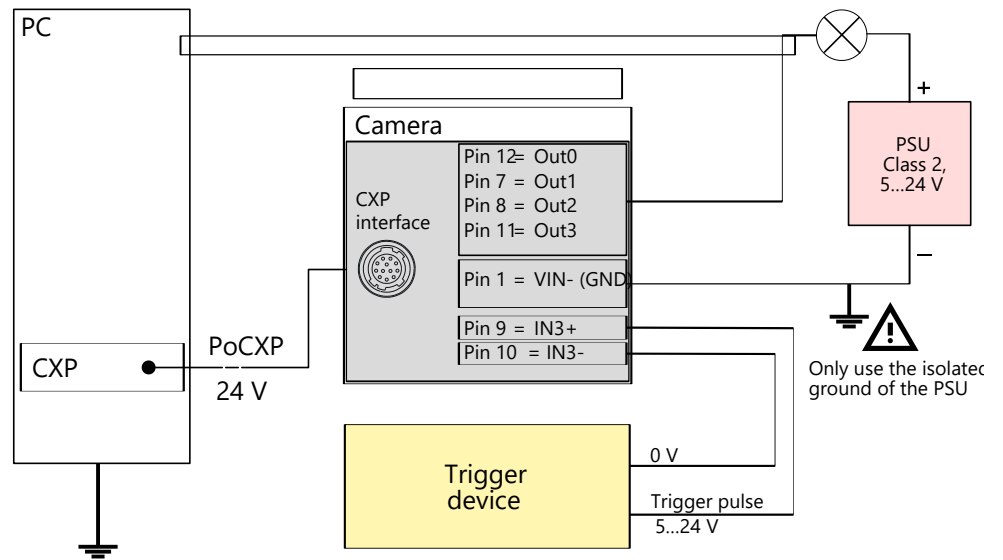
PC

Camera

CXP interface

Pin 12= Out0
Pin 7 = Out1
Pin 8 = Out2
Pin 11= Out3

Pin 1 = VIN- (GND)

Pin 9 = IN3+
Pin 10 = IN3-

+

PSU
Class 2,
5...24 V

–

Only use the isolated ground of the PSU

CXP

PoCXP
24 V

Trigger device

0 V

Trigger pulse
5...24 V